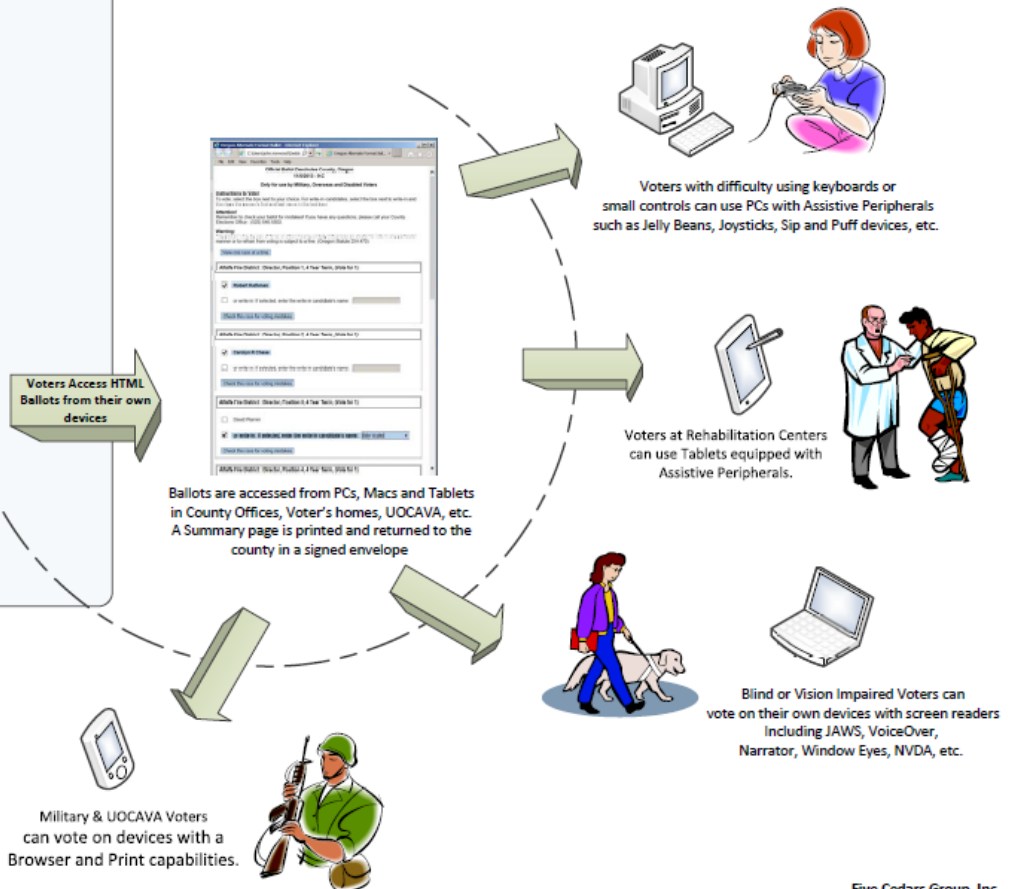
Voters with difficulty using keyboards or small controls can use PCs with Assistive Peripherals such as Jelly Beans, Joysticks, Sip and Puff devices, etc.

Voters Access HTML Ballots from their own devices

Voters at Rehabilitation Centers can use Tablets equipped with Assistive Peripherals.

Ballots are accessed from PCs, Macs and Tablets in County Offices, Voter's homes, UOCAVA, etc. A Summary page is printed and returned to the county in a signed envelope

Blind or Vision Impaired Voters can vote on their own devices with screen readers Including JAWS, VoiceOver, Narrator, Window Eyes, NVDA, etc.

Military & UOCAVA Voters can vote on devices with a Browser and Print capabilities.

Five Cedars Group, Inc.